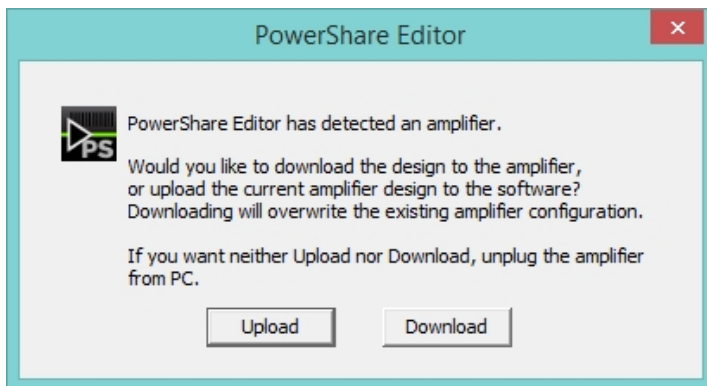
PowerShare Editor

×

PS

PowerShare Editor has detected an amplifier.

Would you like to download the design to the amplifier, or upload the current amplifier design to the software? Downloading will overwrite the existing amplifier configuration.

If you want neither Upload nor Download, unplug the amplifier from PC.

Upload

Download